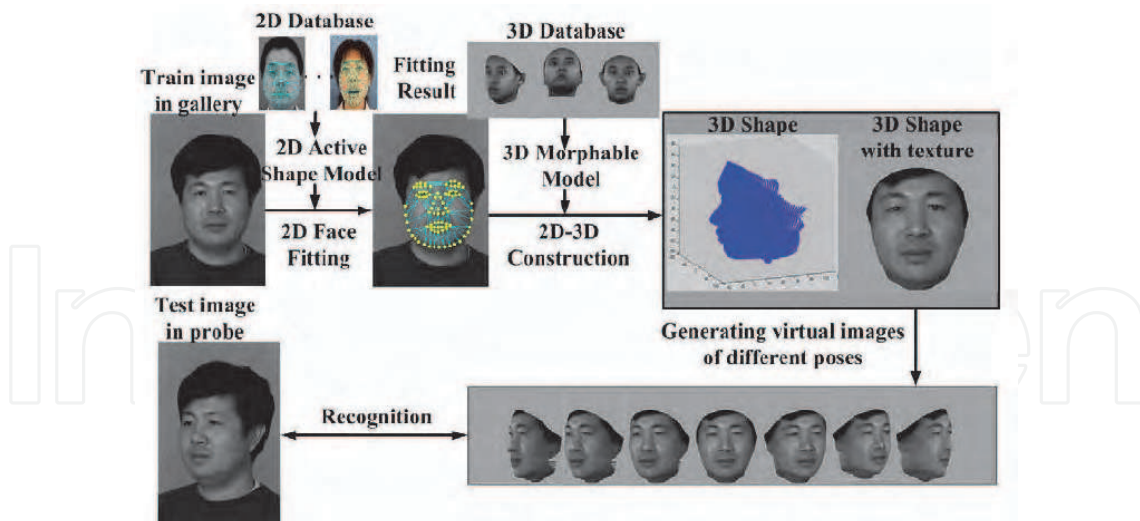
2D Database

Train image in gallery

Fitting Result

3D Database

2D Active Shape Model

2D Face Fitting

3D Morphable Model

2D-3D Construction

3D Shape

3D Shape with texture

Test image in probe

Generating virtual images of different poses

Recognition